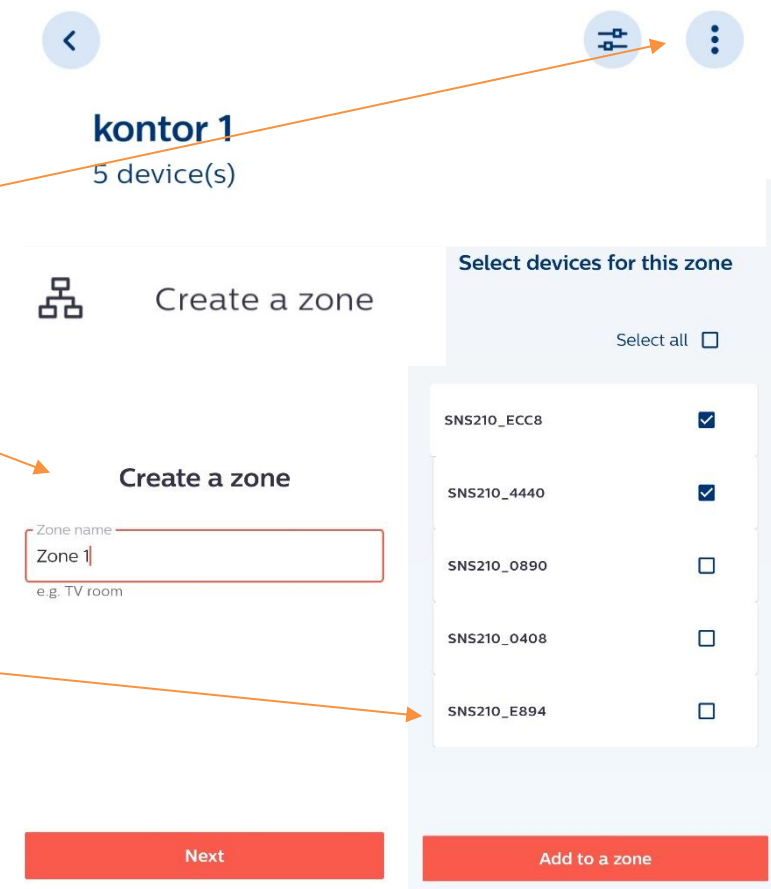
kontor 1
5 device(s)

Create a zone

Create a zone

Zone name
Zone 1
e.g. TV room

Next

Select devices for this zone

Select all

SNS210_ECC8
SNS210_4440
SNS210_0890
SNS210_0408
SNS210_E894

Add to a zone